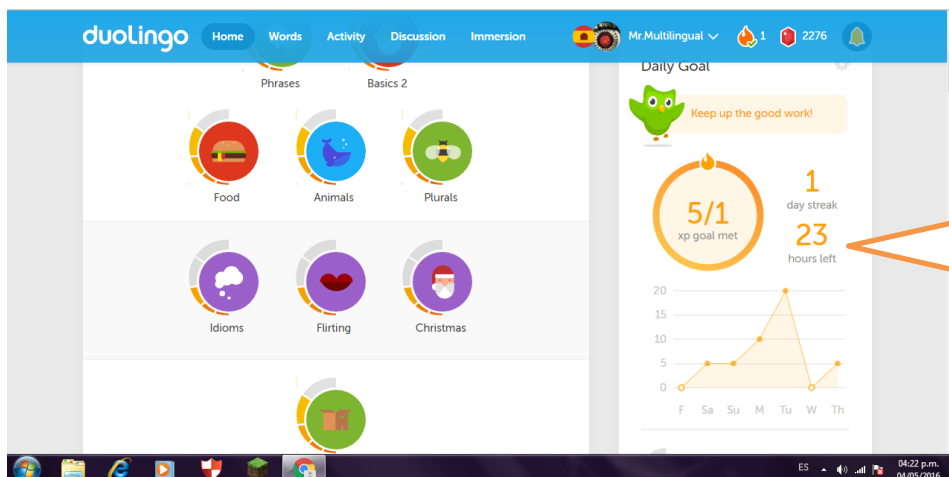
duolingo Home Words Activity Discussion Immersion Mr.Multilingual 1 2276

Phrases Basics 2

Food Animals Plurals

Idioms Flirting Christmas

Daily Goal

Keep up the good work!

5/1
xp goal met

1
day streak

23
hours left

20
15
10
5
0

F Sa Su M Tu W Th

ES 04:22 p.m. 04/05/2016